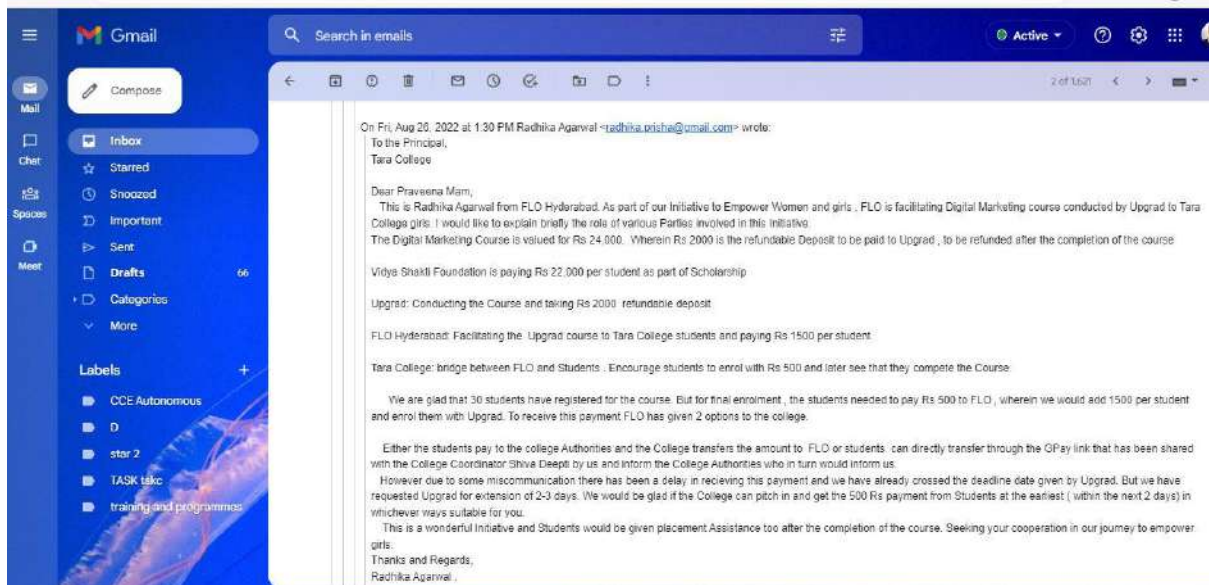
Gmail
Search in emails
Active
Mail
Chat
Spaces
Meet
Compose
Inbox
Starred
Snoozed
Important
Sent
Drafts 66
Categories
More
Labels +
CCE Autonomous
D
star 2
TASK tskc
training and programmes
2 of 1,621

On Fri, Aug 26, 2022 at 1:30 PM Radhika Agarwal <radhika.prisha@gmail.com> wrote:
To the Principal,
Tara College

Dear Praveena Mam,
This is Radhika Agarwal from FLO Hyderabad. As part of our Initiative to Empower Women and girls , FLO is facilitating Digital Marketing course conducted by Upgrad to Tara College girls. I would like to explain briefly the role of various Parties involved in this initiative.
The Digital Marketing Course is valued for Rs 24,000. Wherein Rs 2000 is the refundable Deposit to be paid to Upgrad , to be refunded after the completion of the course

Vidya Shakti Foundation is paying Rs 22,000 per student as part of Scholarship

Upgrad: Conducting the Course and taking Rs 2000 refundable deposit

FLO Hyderabad: Facilitating the Upgrad course to Tara College students and paying Rs 1500 per student

Tara College: bridge between FLO and Students . Encourage students to enrol with Rs 500 and later see that they compete the Course.

We are glad that 30 students have registered for the course. But for final enrolment , the students needed to pay Rs 500 to FLO , wherein we would add 1500 per student and enrol them with Upgrad. To receive this payment FLO has given 2 options to the college.

Either the students pay to the college Authorities and the College transfers the amount to FLO or students can directly transfer through the GPay link that has been shared with the College Coordinator Shiva Deepti by us and inform the College Authorities who in turn would inform us.
However due to some miscommunication there has been a delay in recieving this payment and we have already crossed the deadline date given by Upgrad. But we have requested Upgrad for extension of 2-3 days. We would be glad if the College can pitch in and get the 500 Rs payment from Students at the earliest ( within the next 2 days) in whichever ways suitable for you.
This is a wonderful Initiative and Students would be given placement Assistance too after the completion of the course. Seeking your cooperation in our journey to empower girls.
Thanks and Regards,
Radhika Agarwal ,